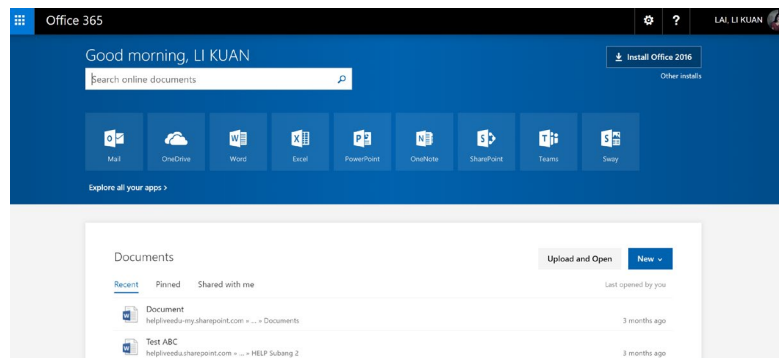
Office 365

LAI, LI KUAN

Good morning, LI KUAN

Search online documents

Install Office 2016

Other installs

Mail

OneDrive

Word

Excel

PowerPoint

OneNote

SharePoint

Teams

Sway

Explore all your apps >

Documents

Upload and Open

New

Recent

Pinned

Shared with me

Last opened by you

Document

helpliveedu-my.sharepoint.com » ... » Documents

3 months ago

Test ABC

helpliveedu.sharepoint.com » ... » HELP Subang 2

3 months ago